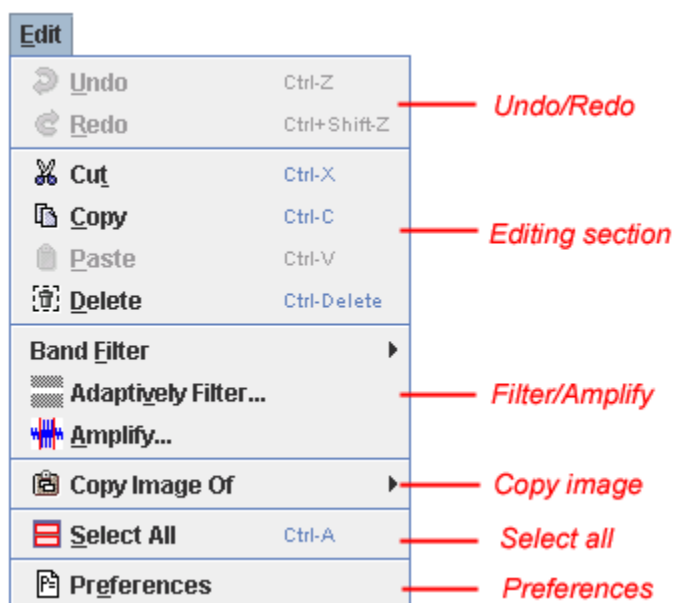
Edit

Undo Ctrl-Z
Redo Ctrl+Shift-Z

Undo/Redo

Cut Ctrl-X
Copy Ctrl-C
Paste Ctrl-V
Delete Ctrl-Delete

Editing section

Band Filter
Adaptively Filter...
Amplify...

Filter/Amplify

Copy Image Of

Copy image

Select All Ctrl-A

Select all

Preferences

Preferences